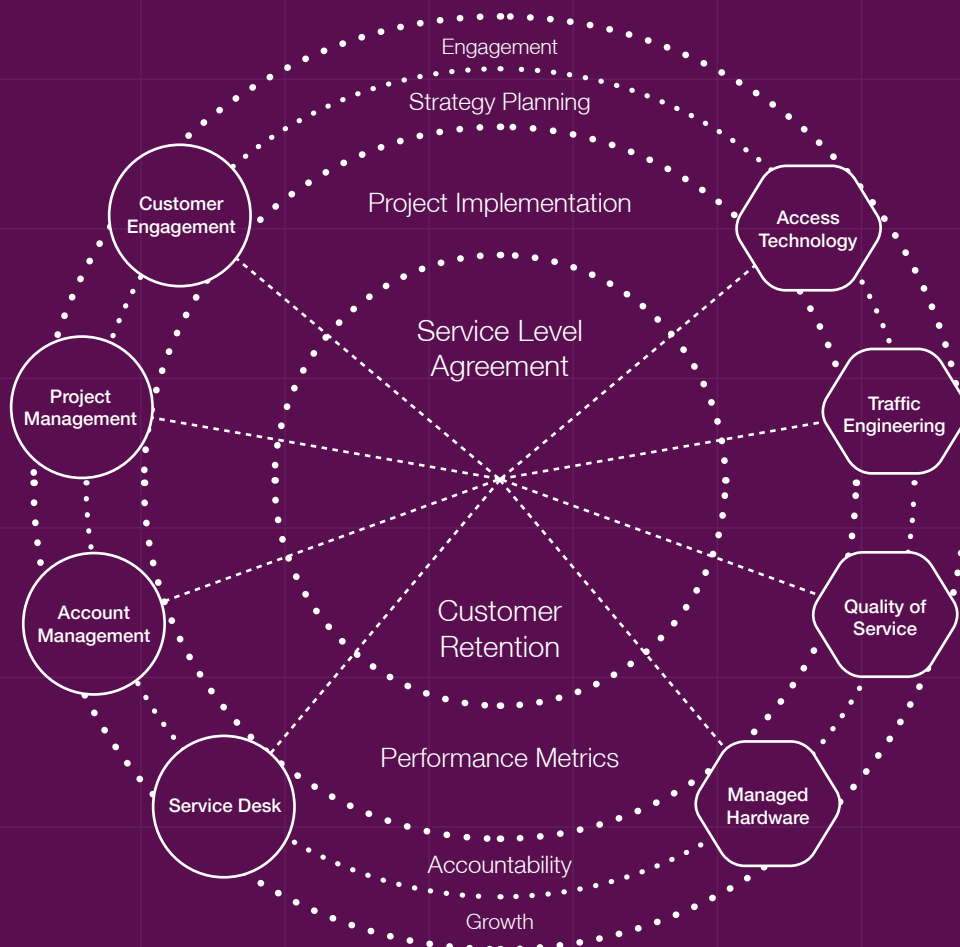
Engagement

Strategy Planning

Project Implementation

Customer Engagement

Access Technology

Service Level Agreement

Project Management

Traffic Engineering

Account Management

Customer Retention

Quality of Service

Performance Metrics

Service Desk

Managed Hardware

Accountability

Growth